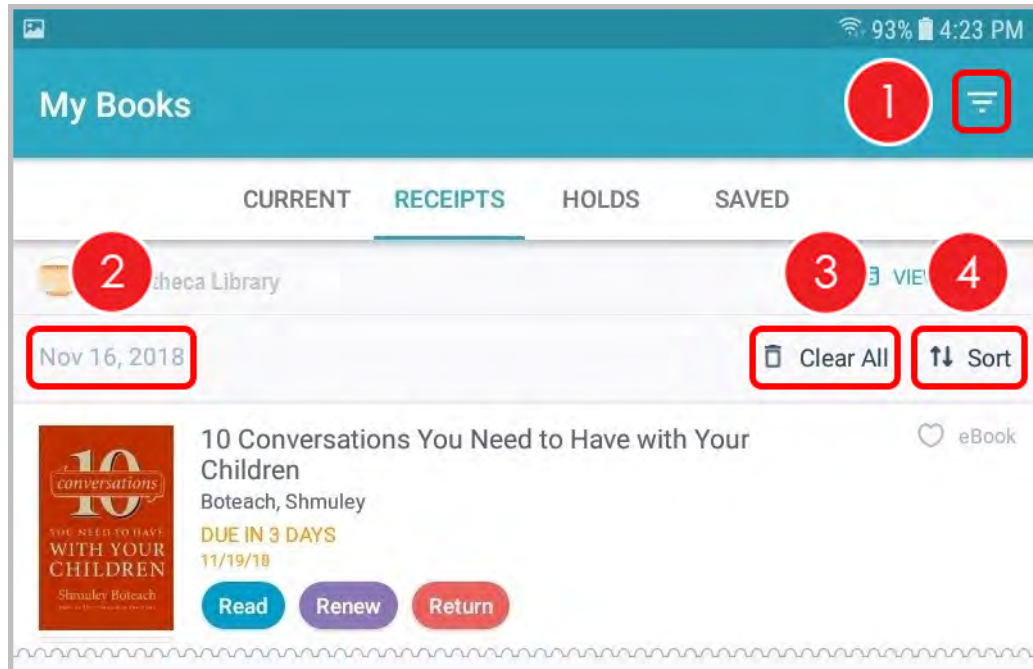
93% 4:23 PM

My Books

1

CURRENT RECEIPTS HOLDS SAVED

2

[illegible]theca Library

3

VIE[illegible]

4

Nov 16, 2018

Clear All

Sort

10 conversations YOU NEED TO HAVE WITH YOUR CHILDREN Shmuley Boteach

10 Conversations You Need to Have with Your Children

Boteach, Shmuley

DUE IN 3 DAYS

11/19/18

eBook

Read Renew Return